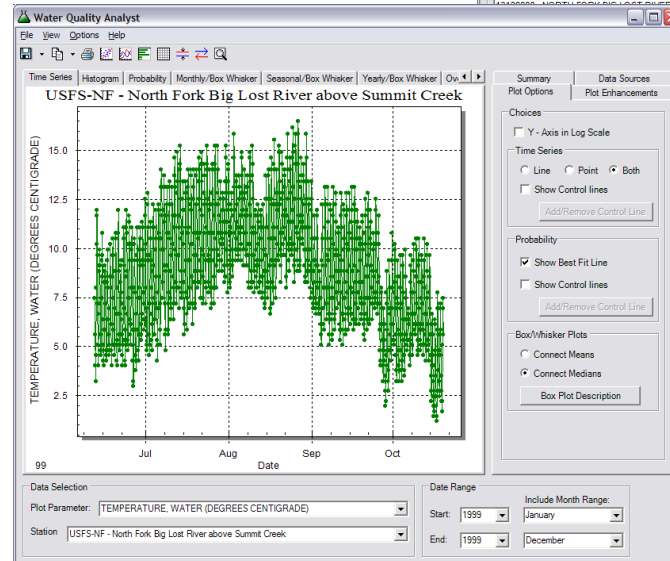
Water Quality Analyst

File View Options Help

Time Series | Histogram | Probability | Monthly/Box Whisker | Seasonal/Box Whisker | Yearly/Box Whisker | Ov

USFS-NF - North Fork Big Lost River above Summit Creek

TEMPERATURE, WATER (DEGREES CENTIGRADE)

15.0
12.5
10.0
7.5
5.0
2.5

Jul Aug Sep Oct
99 Date

Summary | Data Sources
Plot Options | Plot Enhancements

Choices
Y - Axis in Log Scale

Time Series
Line Point Both
Show Control lines
Add/Remove Control Line

Probability
Show Best Fit Line
Show Control lines
Add/Remove Control Line

Box/Whisker Plots
Connect Means
Connect Medians
Box Plot Description

Data Selection
Plot Parameter: TEMPERATURE, WATER (DEGREES CENTIGRADE)
Station USFS-NF - North Fork Big Lost River above Summit Creek

Date Range
Include Month Range:
Start: 1999 January
End: 1999 December

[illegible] - NORTH FORK BIG LOST RIVER